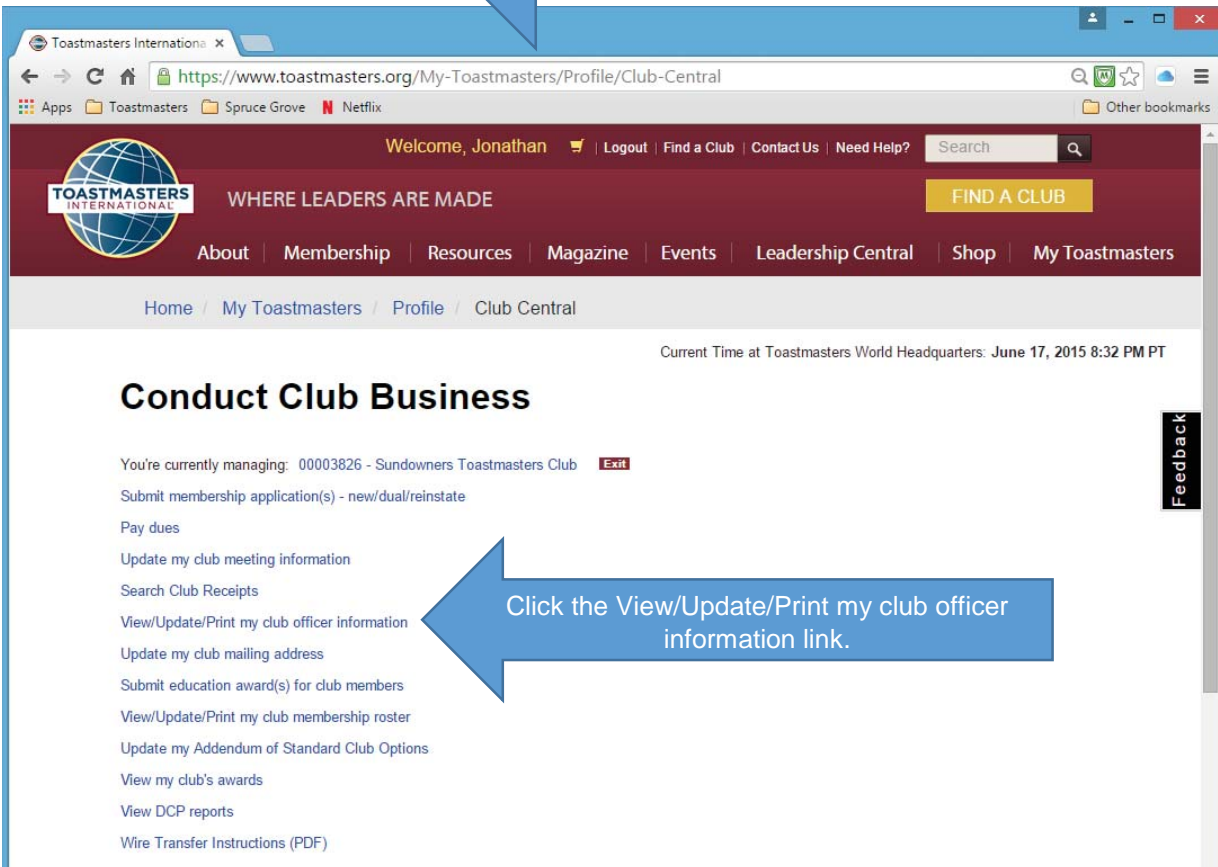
Toastmasters Internationa ×

https://www.toastmasters.org/My-Toastmasters/Profile/Club-Central

Apps Toastmasters Spruce Grove Netflix Other bookmarks

Welcome, Jonathan | Logout | Find a Club | Contact Us | Need Help? Search

TOASTMASTERS INTERNATIONAL

WHERE LEADERS ARE MADE

FIND A CLUB

About | Membership | Resources | Magazine | Events | Leadership Central | Shop | My Toastmasters

Home / My Toastmasters / Profile / Club Central

Current Time at Toastmasters World Headquarters: **June 17, 2015 8:32 PM PT**

# Conduct Club Business

You're currently managing: 00003826 - Sundowners Toastmasters Club Exit

Submit membership application(s) - new/dual/reinstate

Pay dues

Update my club meeting information

Search Club Receipts

View/Update/Print my club officer information

Update my club mailing address

Submit education award(s) for club members

View/Update/Print my club membership roster

Update my Addendum of Standard Club Options

View my club's awards

View DCP reports

Wire Transfer Instructions (PDF)

Click the View/Update/Print my club officer information link.

Feedback